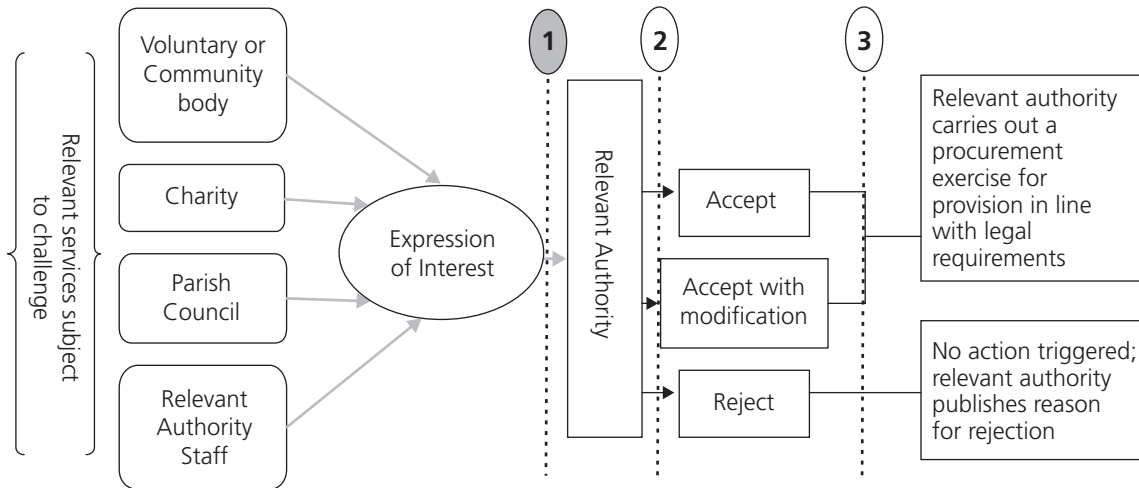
Relevant services subject to challenge

Voluntary or Community body

Charity

Parish Council

Relevant Authority Staff

Expression of Interest

1

2

3

Relevant Authority

Accept

Accept with modification

Reject

Relevant authority carries out a procurement exercise for provision in line with legal requirements

No action triggered; relevant authority publishes reason for rejection